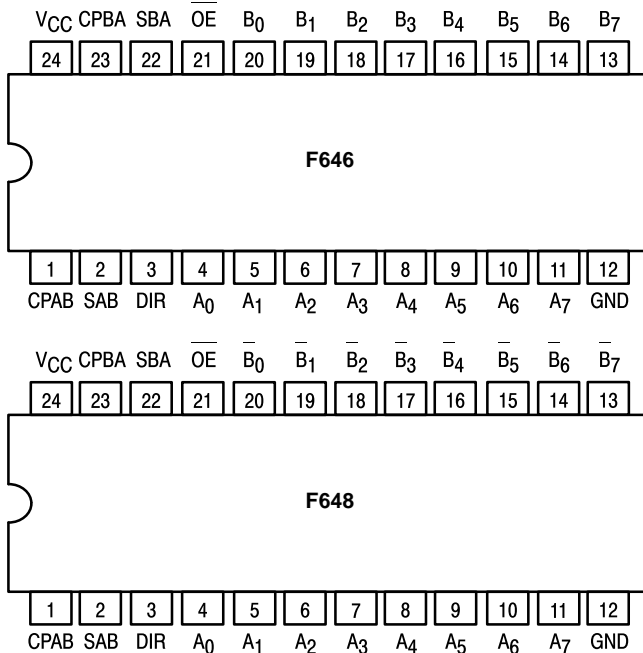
$V_{CC}$ CPBA SBA $\overline{OE}$ $B_0$ $B_1$ $B_2$ $B_3$ $B_4$ $B_5$ $B_6$ $B_7$

24 23 22 21 20 19 18 17 16 15 14 13

F646

1 2 3 4 5 6 7 8 9 10 11 12

CPAB SAB DIR $A_0$ $A_1$ $A_2$ $A_3$ $A_4$ $A_5$ $A_6$ $A_7$ GND

$V_{CC}$ CPBA SBA $\overline{OE}$ $\overline{B_0}$ $\overline{B_1}$ $\overline{B_2}$ $\overline{B_3}$ $\overline{B_4}$ $\overline{B_5}$ $\overline{B_6}$ $\overline{B_7}$

24 23 22 21 20 19 18 17 16 15 14 13

F648

1 2 3 4 5 6 7 8 9 10 11 12

CPAB SAB DIR $A_0$ $A_1$ $A_2$ $A_3$ $A_4$ $A_5$ $A_6$ $A_7$ GND